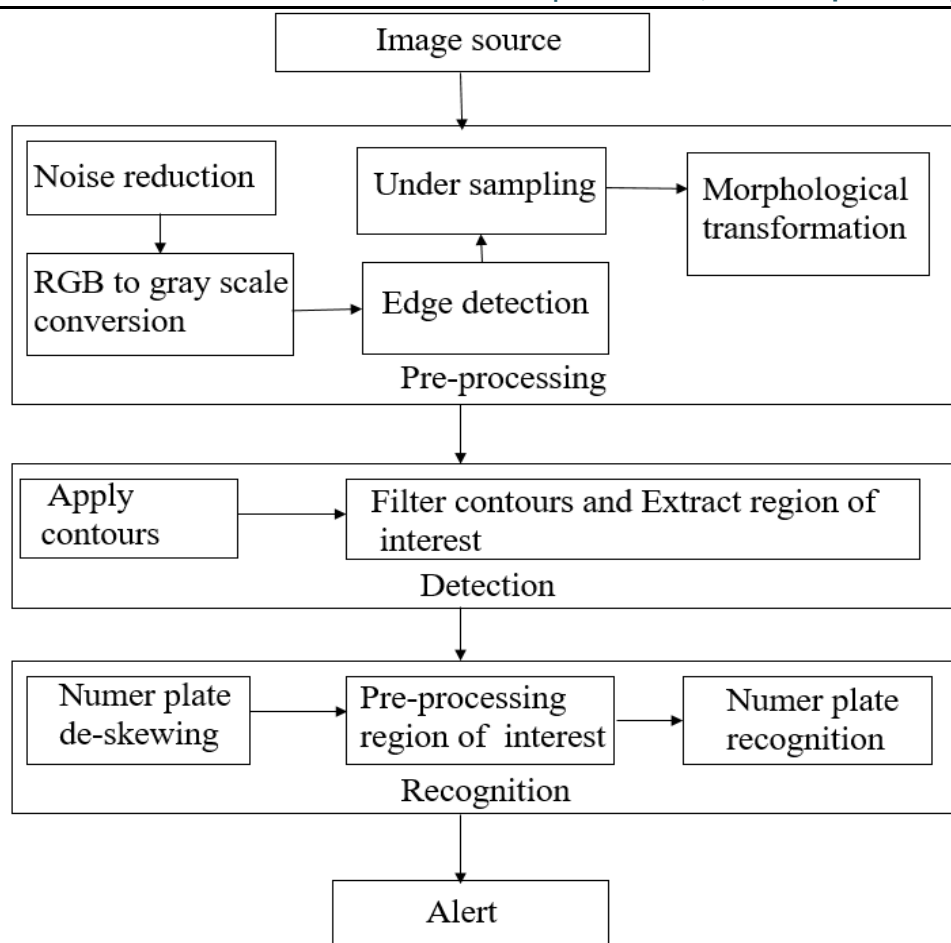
Image source

Noise reduction

RGB to gray scale conversion

Edge detection

Under sampling

Morphological transformation

Pre-processing

Apply contours

Filter contours and Extract region of interest

Detection

Numer plate de-skewing

Pre-processing region of interest

Numer plate recognition

Recognition

Alert